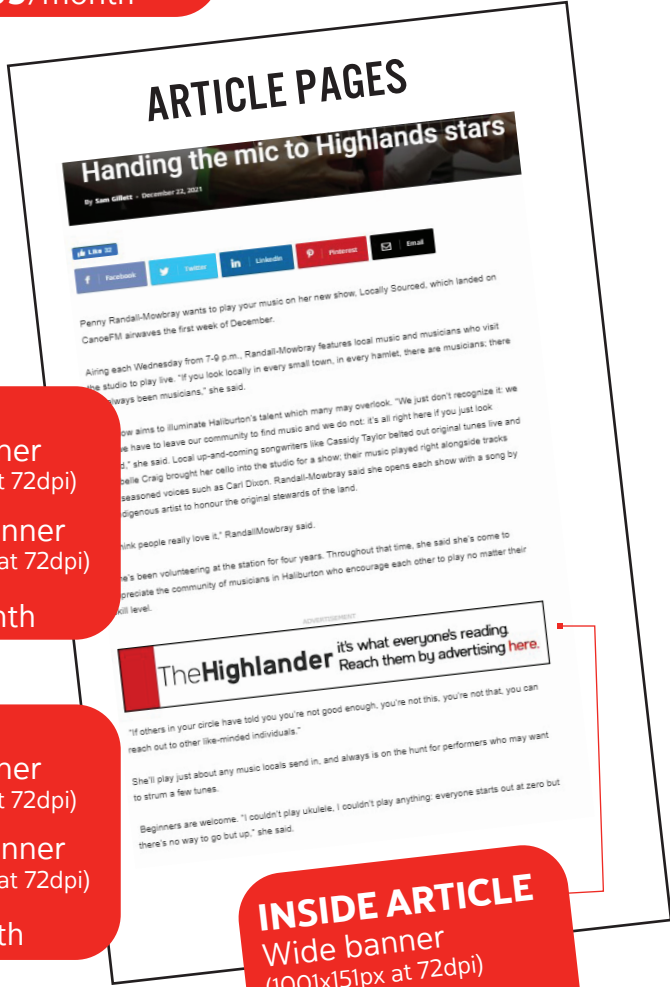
/month

ARTICLE PAGES

Handing the mic to Highlands stars

By Sam Gillett - December 22, 2021

Like 32

Facebook

Twitter

in Linkedin

Pinterest

Email

Penny Randall-Mowbray wants to play your music on her new show, Locally Sourced, which landed on CanoeFM airwaves the first week of December.

Airing each Wednesday from 7-9 p.m., Randall-Mowbray features local music and musicians who visit the studio to play live. "If you look locally in every small town, in every hamlet, there are musicians; there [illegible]lways been musicians," she said.

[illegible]ow aims to illuminate Haliburton's talent which many may overlook. "We just don't recognize it; we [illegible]e have to leave our community to find music and we do not; it's all right here if you just look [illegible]," she said. Local up-and-coming songwriters like Cassidy Taylor belted out original tunes live and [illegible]belle Craig brought her cello into the studio for a show; their music played right alongside tracks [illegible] seasoned voices such as Carl Dixon. Randall-Mowbray said she opens each show with a song by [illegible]digenous artist to honour the original stewards of the land.

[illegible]ink people really love it," RandallMowbray said.

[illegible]e's been volunteering at the station for four years. Throughout that time, she said she's come to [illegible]preciate the community of musicians in Haliburton who encourage each other to play no matter their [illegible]ill level.

ADVERTISEMENT

TheHighlander it's what everyone's reading. Reach them by advertising here.

"If others in your circle have told you you're not good enough, you're not this, you're not that, you can reach out to other like-minded individuals."

She'll play just about any music locals send in, and always is on the hunt for performers who may want to strum a few tunes.

Beginners are welcome. "I couldn't play ukulele, I couldn't play anything; everyone starts out at zero but there's no way to go but up," she said.

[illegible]ner
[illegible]t 72dpi)
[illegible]nner
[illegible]at 72dpi)
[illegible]nth

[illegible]ner
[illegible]t 72dpi)
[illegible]nner
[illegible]at 72dpi)
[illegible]th

INSIDE ARTICLE
Wide banner
(1001x151px at 72dpi)